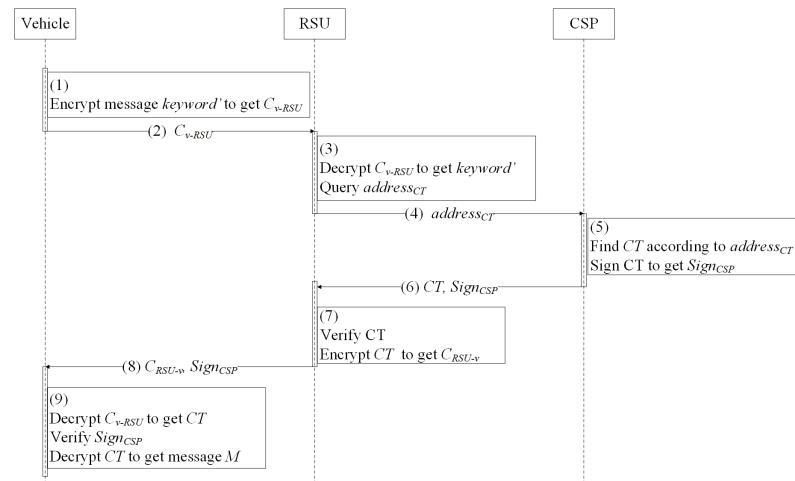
Vehicle

RSU

CSP

(1)
Encrypt message *keyword'* to get $C_{v\text{-}RSU}$

(2) $C_{v\text{-}RSU}$

(3)
Decrypt $C_{v\text{-}RSU}$ to get *keyword'*
Query $address_{CT}$

(4) $address_{CT}$

(5)
Find $CT$ according to $address_{CT}$
Sign CT to get $Sign_{CSP}$

(6) $CT$, $Sign_{CSP}$

(7)
Verify CT
Encrypt $CT$ to get $C_{RSU\text{-}v}$

(8) $C_{RSU\text{-}v}$, $Sign_{CSP}$

(9)
Decrypt $C_{v\text{-}RSU}$ to get $CT$
Verify $Sign_{CSP}$
Decrypt $CT$ to get message $M$